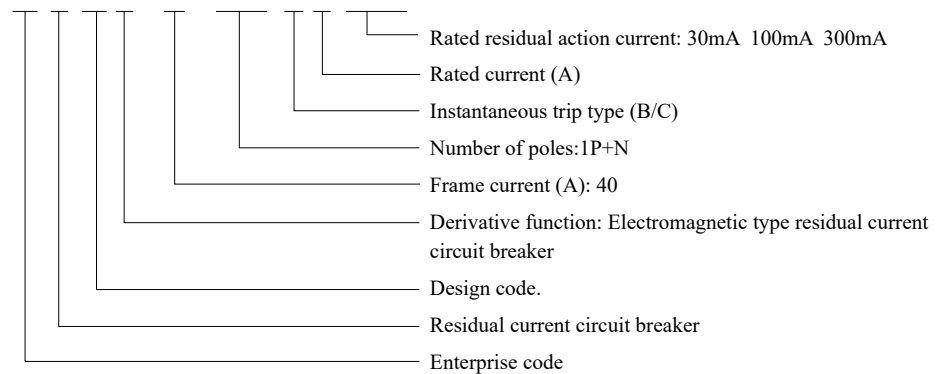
Rated residual action current: 30mA 100mA 300mA

Rated current (A)

Instantaneous trip type (B/C)

Number of poles:1P+N

Frame current (A): 40

Derivative function: Electromagnetic type residual current circuit breaker

Design code.

Residual current circuit breaker

Enterprise code